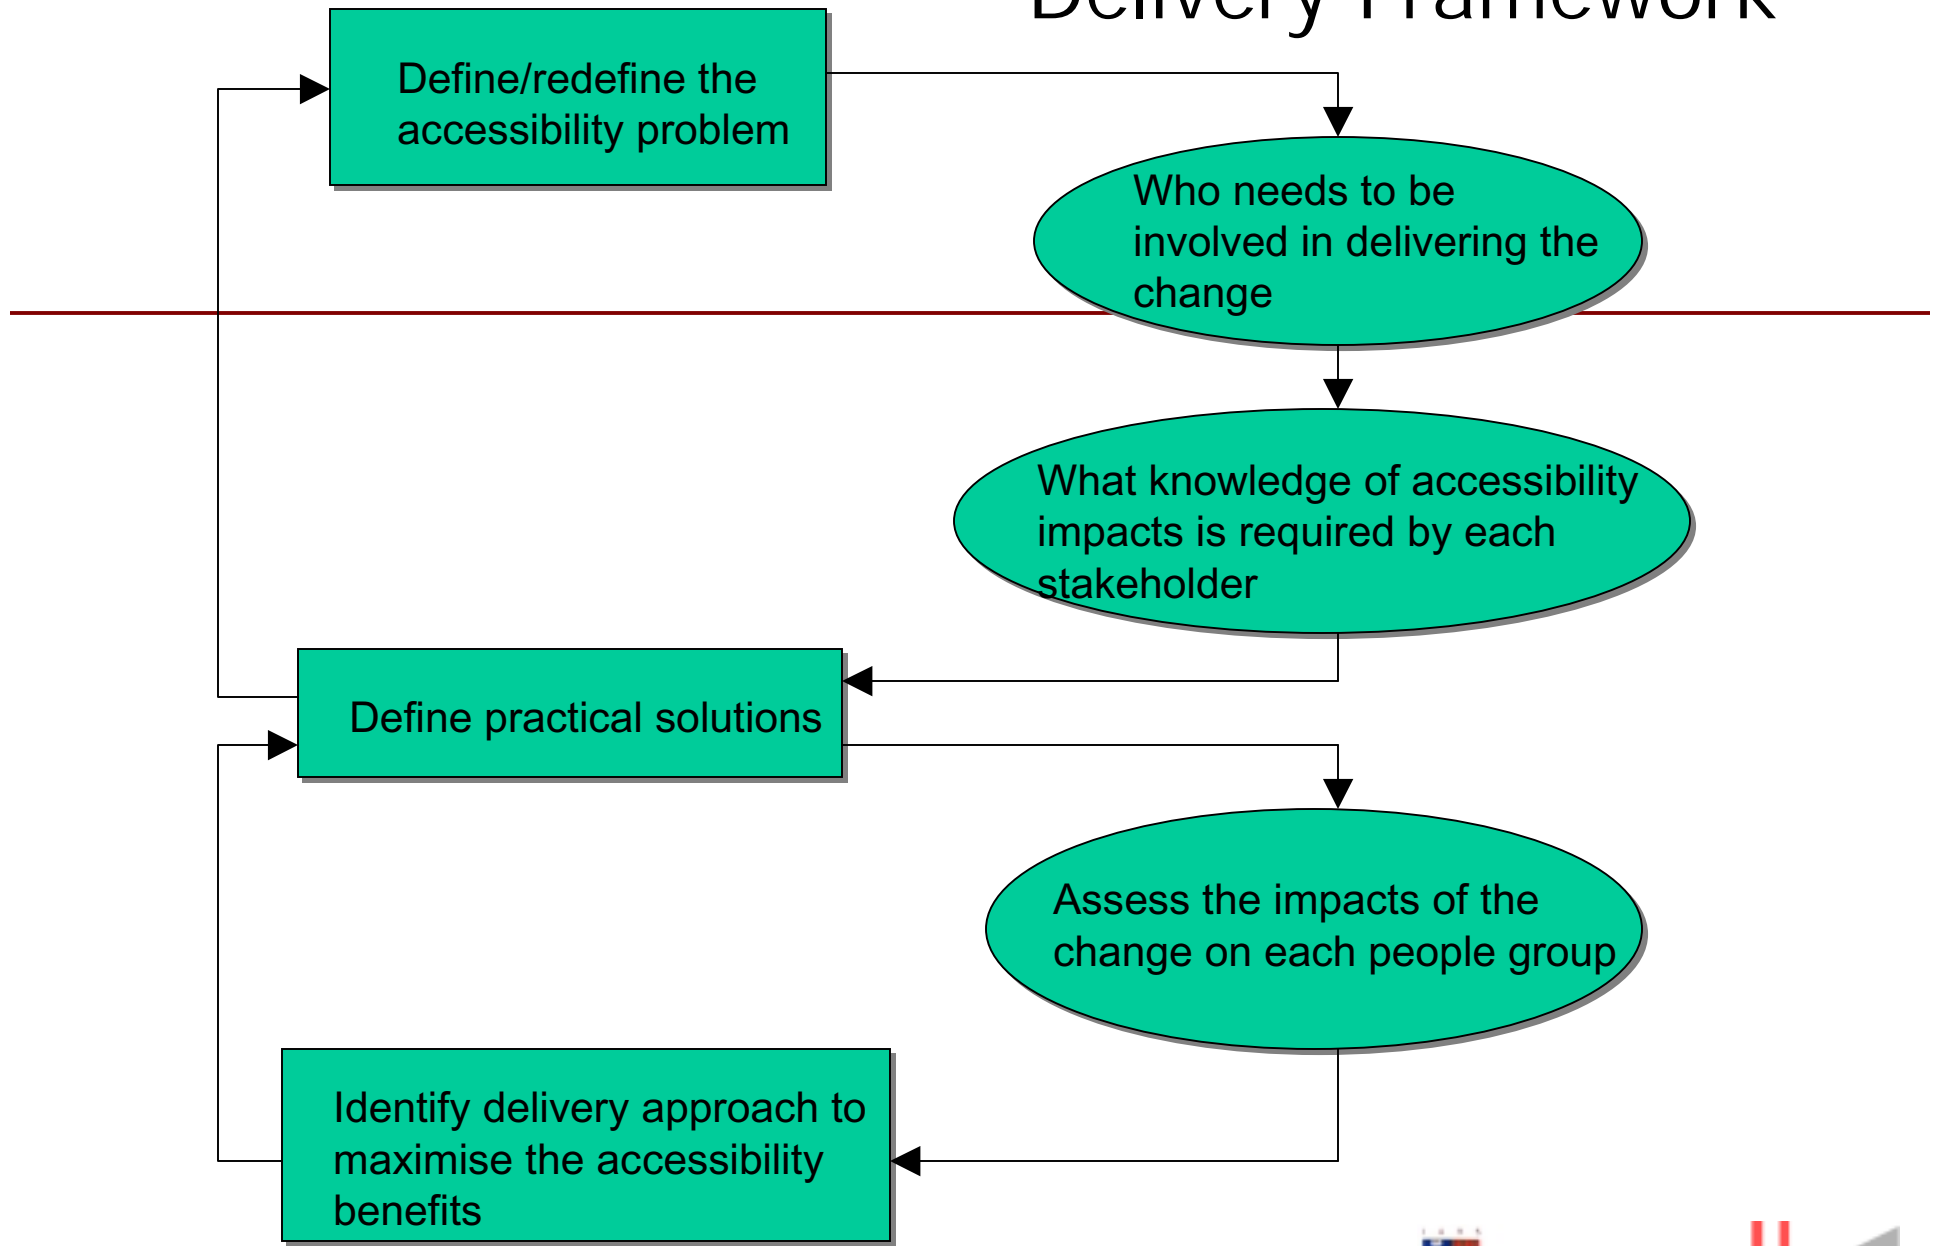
Delivery Framework

Define/redefine the accessibility problem

Who needs to be involved in delivering the change

What knowledge of accessibility impacts is required by each stakeholder

Define practical solutions

Assess the impacts of the change on each people group

Identify delivery approach to maximise the accessibility benefits